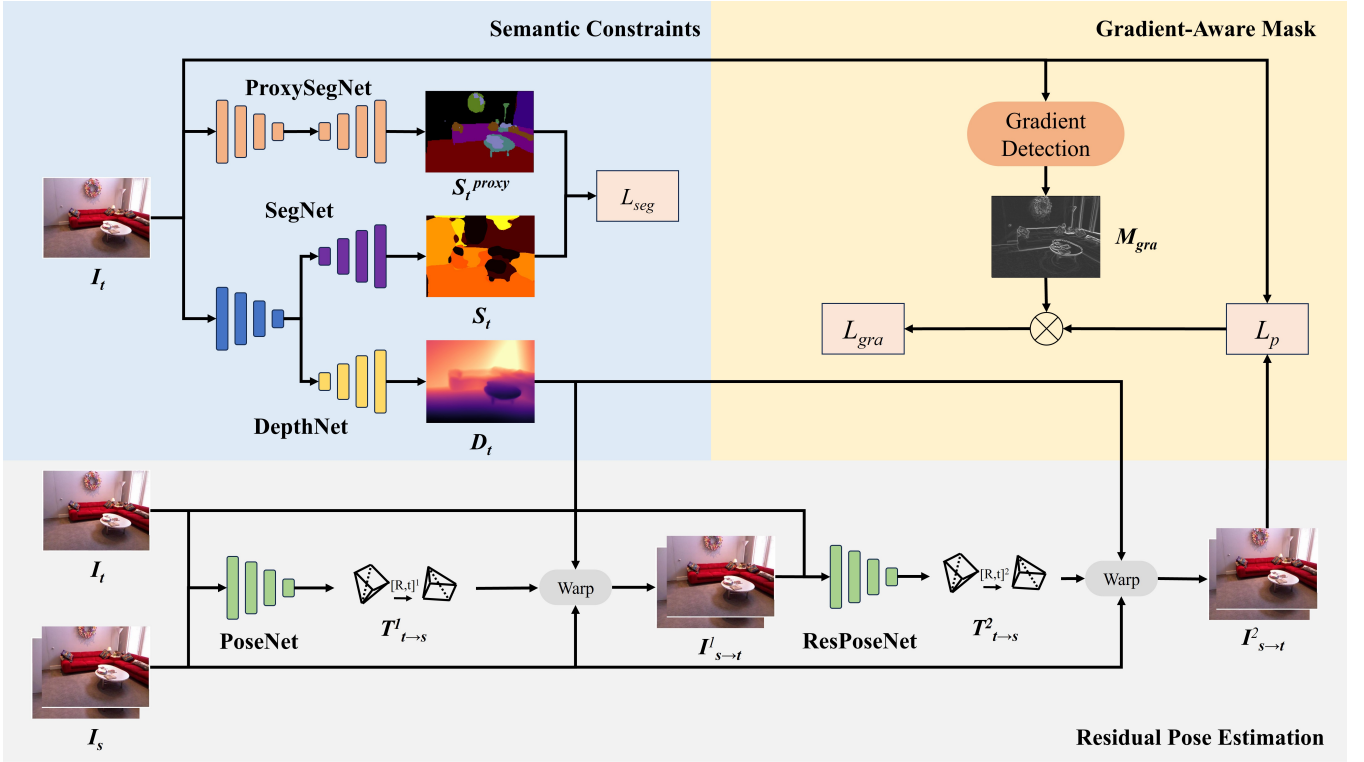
Semantic Constraints

Gradient-Aware Mask

ProxySegNet

$S_t^{proxy}$

$L_{seg}$

SegNet

$I_t$

$S_t$

DepthNet

$D_t$

Gradient Detection

$M_{gra}$

$L_{gra}$

$L_p$

$I_t$

PoseNet

[R,t]$^1$

$T^1_{t\to s}$

Warp

$I^1_{s\to t}$

ResPoseNet

[R,t]$^2$

$T^2_{t\to s}$

Warp

$I^2_{s\to t}$

$I_s$

Residual Pose Estimation